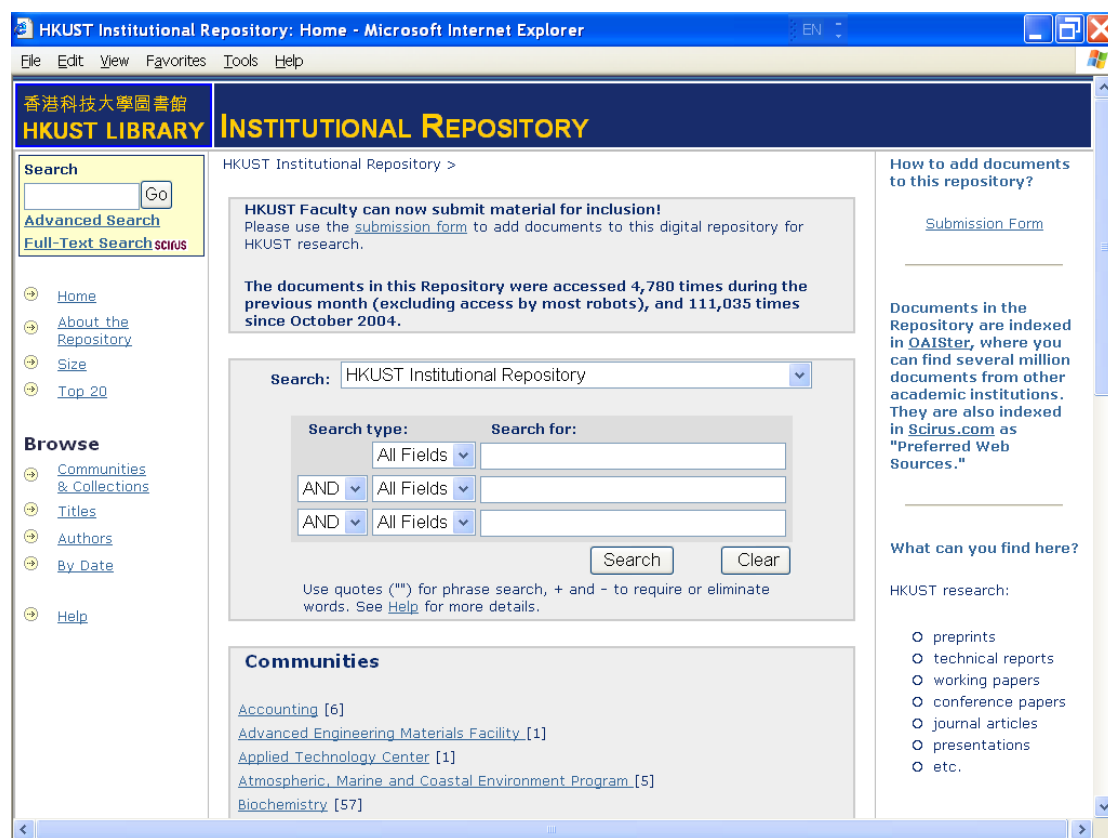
HKUST Institutional Repository: Home - Microsoft Internet Explorer

EN

File Edit View Favorites Tools Help

香港科技大學圖書館
HKUST LIBRARY

INSTITUTIONAL REPOSITORY

Search
Go
Advanced Search
Full-Text Search scirus

Home
About the Repository
Size
Top 20

Browse

Communities & Collections
Titles
Authors
By Date

Help

HKUST Institutional Repository >

HKUST Faculty can now submit material for inclusion!
Please use the submission form to add documents to this digital repository for HKUST research.

The documents in this Repository were accessed 4,780 times during the previous month (excluding access by most robots), and 111,035 times since October 2004.

Search: HKUST Institutional Repository

| Search type: | Search for: |
|---|---|
| All Fields | |
| AND All Fields | |
| AND All Fields | |

Search Clear

Use quotes ("") for phrase search, + and - to require or eliminate words. See Help for more details.

Communities

Accounting [6]
Advanced Engineering Materials Facility [1]
Applied Technology Center [1]
Atmospheric, Marine and Coastal Environment Program [5]
Biochemistry [57]

How to add documents to this repository?

Submission Form

Documents in the Repository are indexed in OAISter, where you can find several million documents from other academic institutions. They are also indexed in Scirus.com as "Preferred Web Sources."

What can you find here?

HKUST research:

preprints
technical reports
working papers
conference papers
journal articles
presentations
etc.